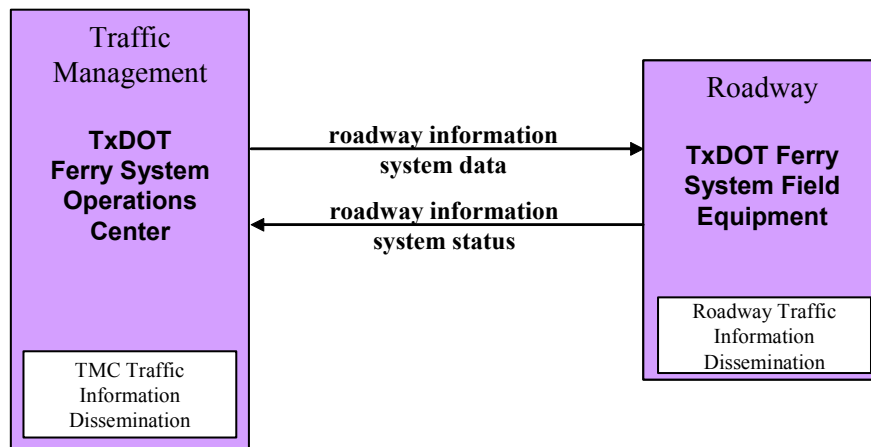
Traffic Management

**TxDOT Ferry System Operations Center**

TMC Traffic Information Dissemination

**roadway information system data**

**roadway information system status**

Roadway

**TxDOT Ferry System Field Equipment**

Roadway Traffic Information Dissemination